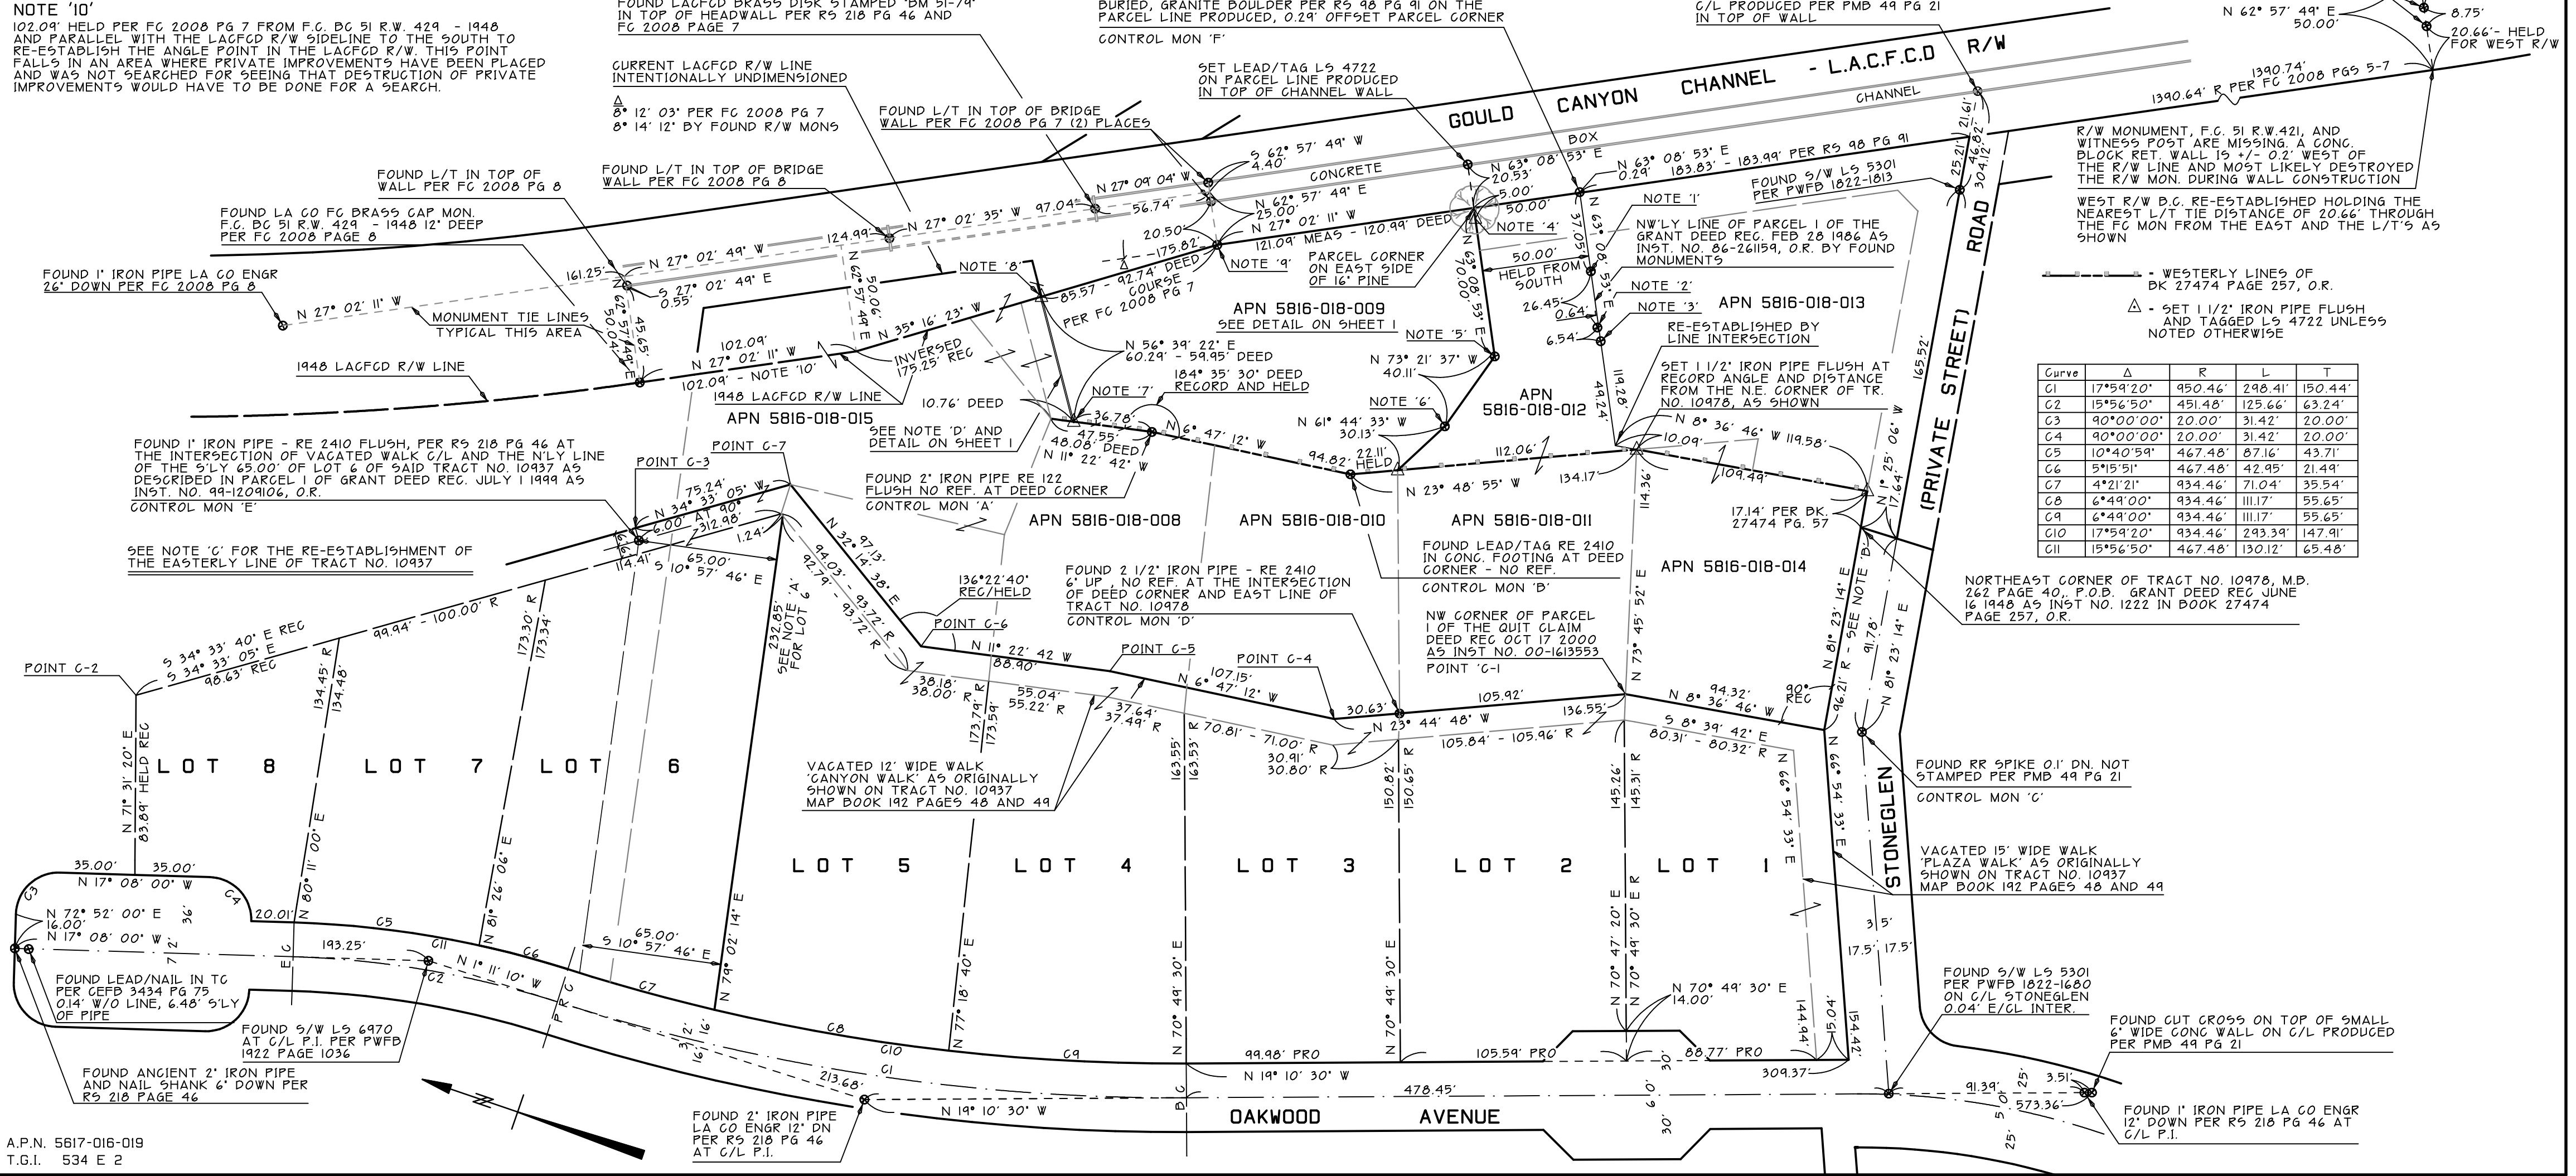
NOTE '10'
102.09' HELD PER FC 2008 PG 7 FROM F.C. BC 51 R.W. 429 - 1948 AND PARALLEL WITH THE LACFCD R/W SIDELINE TO THE SOUTH TO RE-ESTABLISH THE ANGLE POINT IN THE LACFCD R/W. THIS POINT FALLS IN AN AREA WHERE PRIVATE IMPROVEMENTS HAVE BEEN PLACED AND WAS NOT SEARCHED FOR SEEING THAT DESTRUCTION OF PRIVATE IMPROVEMENTS WOULD HAVE TO BE DONE FOR A SEARCH.

FOUND LACFCD BRASS DISK STAMPED "BM 51-79" IN TOP OF HEADWALL PER RS 218 PG 46 AND FC 2008 PAGE 7

BURIED, GRANITE BOULDER PER RS 98 PG 91 ON THE PARCEL LINE PRODUCED, 0.29' OFFSET PARCEL CORNER
CONTROL MON 'F'

C/L PRODUCED PER PMB 49 PG 21 IN TOP OF WALL

N 62° 57' 49" E 50.00'
8.75'
20.66'- HELD FOR WEST R/W

GOULD CANYON CHANNEL - L.A.C.F.C.D R/W
CHANNEL
CONCRETE
BOX

1390.74'
1390.64' R PER FC 2008 PGS 5-7

CURRENT LACFCD R/W LINE INTENTIONALLY UNDIMENSIONED

△
8° 12' 03" PER FC 2008 PG 7
8° 14' 12" BY FOUND R/W MONS

SET LEAD/TAG LS 4722 ON PARCEL LINE PRODUCED IN TOP OF CHANNEL WALL

FOUND L/T IN TOP OF BRIDGE WALL PER FC 2008 PG 7 (2) PLACES

FOUND L/T IN TOP OF BRIDGE WALL PER FC 2008 PG 8

FOUND L/T IN TOP OF WALL PER FC 2008 PG 8

FOUND LA CO FC BRASS CAP MON. F.C. BC 51 R.W. 429 - 1948 12" DEEP PER FC 2008 PAGE 8

FOUND 1" IRON PIPE LA CO ENGR 26" DOWN PER FC 2008 PG 8

R/W MONUMENT, F.C. 51 R.W.421, AND WITNESS POST ARE MISSING. A CONC. BLOCK RET. WALL IS +/- 0.2' WEST OF THE R/W LINE AND MOST LIKELY DESTROYED THE R/W MON. DURING WALL CONSTRUCTION

WEST R/W B.C. RE-ESTABLISHED HOLDING THE NEAREST L/T TIE DISTANCE OF 20.66' THROUGH THE FC MON FROM THE EAST AND THE L/T'S AS SHOWN

- WESTERLY LINES OF BK 27474 PAGE 257, O.R.
△ - SET 1 1/2" IRON PIPE FLUSH AND TAGGED LS 4722 UNLESS NOTED OTHERWISE

S 62° 57' 49" W 4.40'
N 27° 09' 04" W
N 27° 02' 35" W 97.04'
56.74'
124.99'
N 62° 57' 49" E 25.00'
N 27° 02' 11" W
121.09' MEAS - 120.99' DEED
20.50'
175.82'
N 63° 08' 53" E 20.53'
5.00'
50.00'
NOTE '4'
N 63° 08' 53" E 0.29'
183.83' - 183.99' PER RS 98 PG 91
FOUND S/W LS 5301 PER PWFB 1822-1813
NOTE '1'
NW'LY LINE OF PARCEL 1 OF THE GRANT DEED REC. FEB 28 1986 AS INST. NO. 86-261159, O.R. BY FOUND MONUMENTS
25.21'
21.61'
46.82'
304.12'
ROAD
(PRIVATE STREET)
165.52'

161.25'
N 27° 02' 49" W
S 27° 02' 49" E 0.55'
N 62° 57' 49" E 45.65' 50.04'
N 27° 02' 11" W
MONUMENT TIE LINES TYPICAL THIS AREA
NOTE '8'
85.57 - 92.74' DEED
COURSE
PER FC 2008 PG 7
NOTE '9'
PARCEL CORNER ON EAST SIDE OF 16" PINE
50.00'
HELD FROM SOUTH
37.05'
N 63° 08' 53" E
N 63° 08' 53" E 70.00'
26.45'
0.64'
6.54'
NOTE '2'
NOTE '3'
APN 5816-018-013
RE-ESTABLISHED BY LINE INTERSECTION
SET 1 1/2" IRON PIPE FLUSH AT RECORD ANGLE AND DISTANCE FROM THE N.E. CORNER OF TR. NO. 10978, AS SHOWN

APN 5816-018-009
SEE DETAIL ON SHEET 1
NOTE '5'
N 73° 21' 37" W 40.11'
APN 5816-018-012
49.24'
119.28'

102.09'
N 27° 02' 11" W
102.09' - NOTE '10'
50.06'
N 62° 57' 49" E
N 35° 16' 23" W
INVERSED 175.25' REC
1948 LACFCD R/W LINE
1948 LACFCD R/W LINE
APN 5816-018-015
N 56° 39' 22" E 60.29' - 59.95' DEED
184° 35' 30" DEED RECORD AND HELD
NOTE '7'
10.76' DEED
36.78'
47.55'
48.08' DEED
N 11° 22' 42" W
N 6° 47' 12" W
NOTE '6'
N 61° 44' 33" W 30.13'
94.82'
22.11' HELD
112.06'
N 23° 48' 55" W
134.17'
N 8° 36' 46" W 119.58'
10.09'
109.49'
N 1° 25' 06" W
17.64'
17.14' PER BK. 27474 PG. 57

SEE NOTE 'D' AND DETAIL ON SHEET 1
FOUND 2" IRON PIPE RE 122 FLUSH NO REF. AT DEED CORNER
CONTROL MON 'A'

FOUND 1" IRON PIPE - RE 2410 FLUSH, PER RS 218 PG 46 AT THE INTERSECTION OF VACATED WALK C/L AND THE N'LY LINE OF THE S'LY 65.00' OF LOT 6 OF SAID TRACT NO. 10937 AS DESCRIBED IN PARCEL 1 OF GRANT DEED REC. JULY 1 1999 AS INST. NO. 99-1209106, O.R.
CONTROL MON 'E'
POINT C-3
POINT C-7
N 34° 33' 05" W 75.24'
6.00' AT 90°
312.98'
1.24'
16.16'
114.41'
65.00'
S 10° 57' 46" E

SEE NOTE 'C' FOR THE RE-ESTABLISHMENT OF THE EASTERLY LINE OF TRACT NO. 10937

APN 5816-018-008
APN 5816-018-010
APN 5816-018-011
APN 5816-018-014
114.36'
FOUND LEAD/TAG RE 2410 IN CONC. FOOTING AT DEED CORNER - NO REF.
CONTROL MON 'B'
N 73° 45' 52" E

| Curve | Δ | R | L | T |
|---|---|---|---|---|
| C1 | 17°59'20" | 950.46' | 298.41' | 150.44' |
| C2 | 15°56'50" | 451.48' | 125.66' | 63.24' |
| C3 | 90°00'00" | 20.00' | 31.42' | 20.00' |
| C4 | 90°00'00" | 20.00' | 31.42' | 20.00' |
| C5 | 10°40'59" | 467.48' | 87.16' | 43.71' |
| C6 | 5°15'51" | 467.48' | 42.95' | 21.49' |
| C7 | 4°21'21" | 934.46' | 71.04' | 35.54' |
| C8 | 6°49'00" | 934.46' | 111.17' | 55.65' |
| C9 | 6°49'00" | 934.46' | 111.17' | 55.65' |
| C10 | 17°59'20" | 934.46' | 293.39' | 147.91' |
| C11 | 15°56'50" | 467.48' | 130.12' | 65.48' |

NORTHEAST CORNER OF TRACT NO. 10978, M.B. 262 PAGE 40,. P.O.B. GRANT DEED REC JUNE 16 1948 AS INST NO. 1222 IN BOOK 27474 PAGE 257, O.R.

S 34° 33' 40" E REC
S 34° 33' 05" E
98.63' REC
99.94' - 100.00' R
POINT C-2
134.45' R
134.48'
173.30' R
173.34'
232.85'
SEE NOTE 'A' FOR LOT 6
94.03' - 93.72' R
92.79' - 93.72' R
N 32° 14' 38" E 97.13'
136°22'40" REC/HELD
POINT C-6
N 11° 22' 42 W
88.90'
38.18'
38.00' R
173.79' R
173.59'
55.04'
55.22' R
37.64'
37.49' R
FOUND 2 1/2" IRON PIPE - RE 2410 6" UP , NO REF. AT THE INTERSECTION OF DEED CORNER AND EAST LINE OF TRACT NO. 10978
CONTROL MON 'D'
POINT C-5
POINT C-4
N 6° 47' 12" W 107.15'
30.63'
N 23° 44' 48" W
NW CORNER OF PARCEL 1 OF THE QUIT CLAIM DEED REC OCT 17 2000 AS INST NO. 00-1613553
POINT 'C-1
105.92'
136.55'
N 8° 36' 46" W 94.32'
90° REC
S 8° 39' 42" E
80.31' - 80.32' R
105.84' - 105.96' R
R 70.81' - 71.00' R
30.91'
30.80' R
163.55'
163.53' R
150.82'
150.65' R
145.26'
145.31' R
N 81° 23' 14" E
96.21' R - SEE NOTE 'D'
91.78'
N 81° 23' 14" E
FOUND RR SPIKE 0.1' DN. NOT STAMPED PER PMB 49 PG 21
CONTROL MON 'C'

N 71° 31' 20" E HELD REC
83.89'
LOT 8 LOT 7 LOT 6
VACATED 12' WIDE WALK 'CANYON WALK' AS ORIGINALLY SHOWN ON TRACT NO. 10937 MAP BOOK 192 PAGES 48 AND 49

LOT 5 LOT 4 LOT 3 LOT 2 LOT 1
N 66° 54' 33" E
N 69° 54' 33" E
STONEGLEN
VACATED 15' WIDE WALK 'PLAZA WALK' AS ORIGINALLY SHOWN ON TRACT NO. 10937 MAP BOOK 192 PAGES 48 AND 49

35.00'
35.00'
N 17° 08' 00" W
C3
C4
N 72° 52' 00" E 16.00'
N 17° 08' 00" W
36'
12'
20.01'
C5
N 80° 11' 00" E
E/C
193.25'
C11
C2
N 81° 26' 06" E
65.00'
S 10° 57' 46" E
C6
N 79° 02' 14" E
N 77° 18' 40" E
N 1° 11' 10" W
C7
PRC
C8
N 70° 49' 30" E
N 70° 49' 30" E
N 70° 47' 20" E
N 70° 49' 30" E R
N 70° 49' 30" E 14.00'
144.94'
15.04'
154.42'
3.5'
17.5'
17.5'
FOUND LEAD/NAIL IN TC PER CEFB 3434 PG 75 0.14' W/O LINE, 6.48' S'LY OF PIPE
FOUND S/W LS 6970 AT C/L P.I. PER PWFB 1922 PAGE 1036
FOUND S/W LS 5301 PER PWFB 1822-1680 ON C/L STONEGLEN 0.04' E/CL INTER.
FOUND CUT CROSS ON TOP OF SMALL 6" WIDE CONC WALL ON C/L PRODUCED PER PMB 49 PG 21
16'
12'
C10
C9
99.98' PRO
105.59' PRO
88.77' PRO
309.37'
213.68'
C1
N 19° 10' 30" W
478.45'
N 19° 10' 30" W
BC
30'
30'
6.0'
91.39'
25'
3.51'
573.36'
5.0'
25'
FOUND ANCIENT 2" IRON PIPE AND NAIL SHANK 6" DOWN PER RS 218 PAGE 46
FOUND 2" IRON PIPE LA CO ENGR 12" DN PER RS 218 PG 46 AT C/L P.I.
OAKWOOD AVENUE
FOUND 1" IRON PIPE LA CO ENGR 12" DOWN PER RS 218 PG 46 AT C/L P.I.
A.P.N. 5617-016-019
T.G.I. 534 E 2